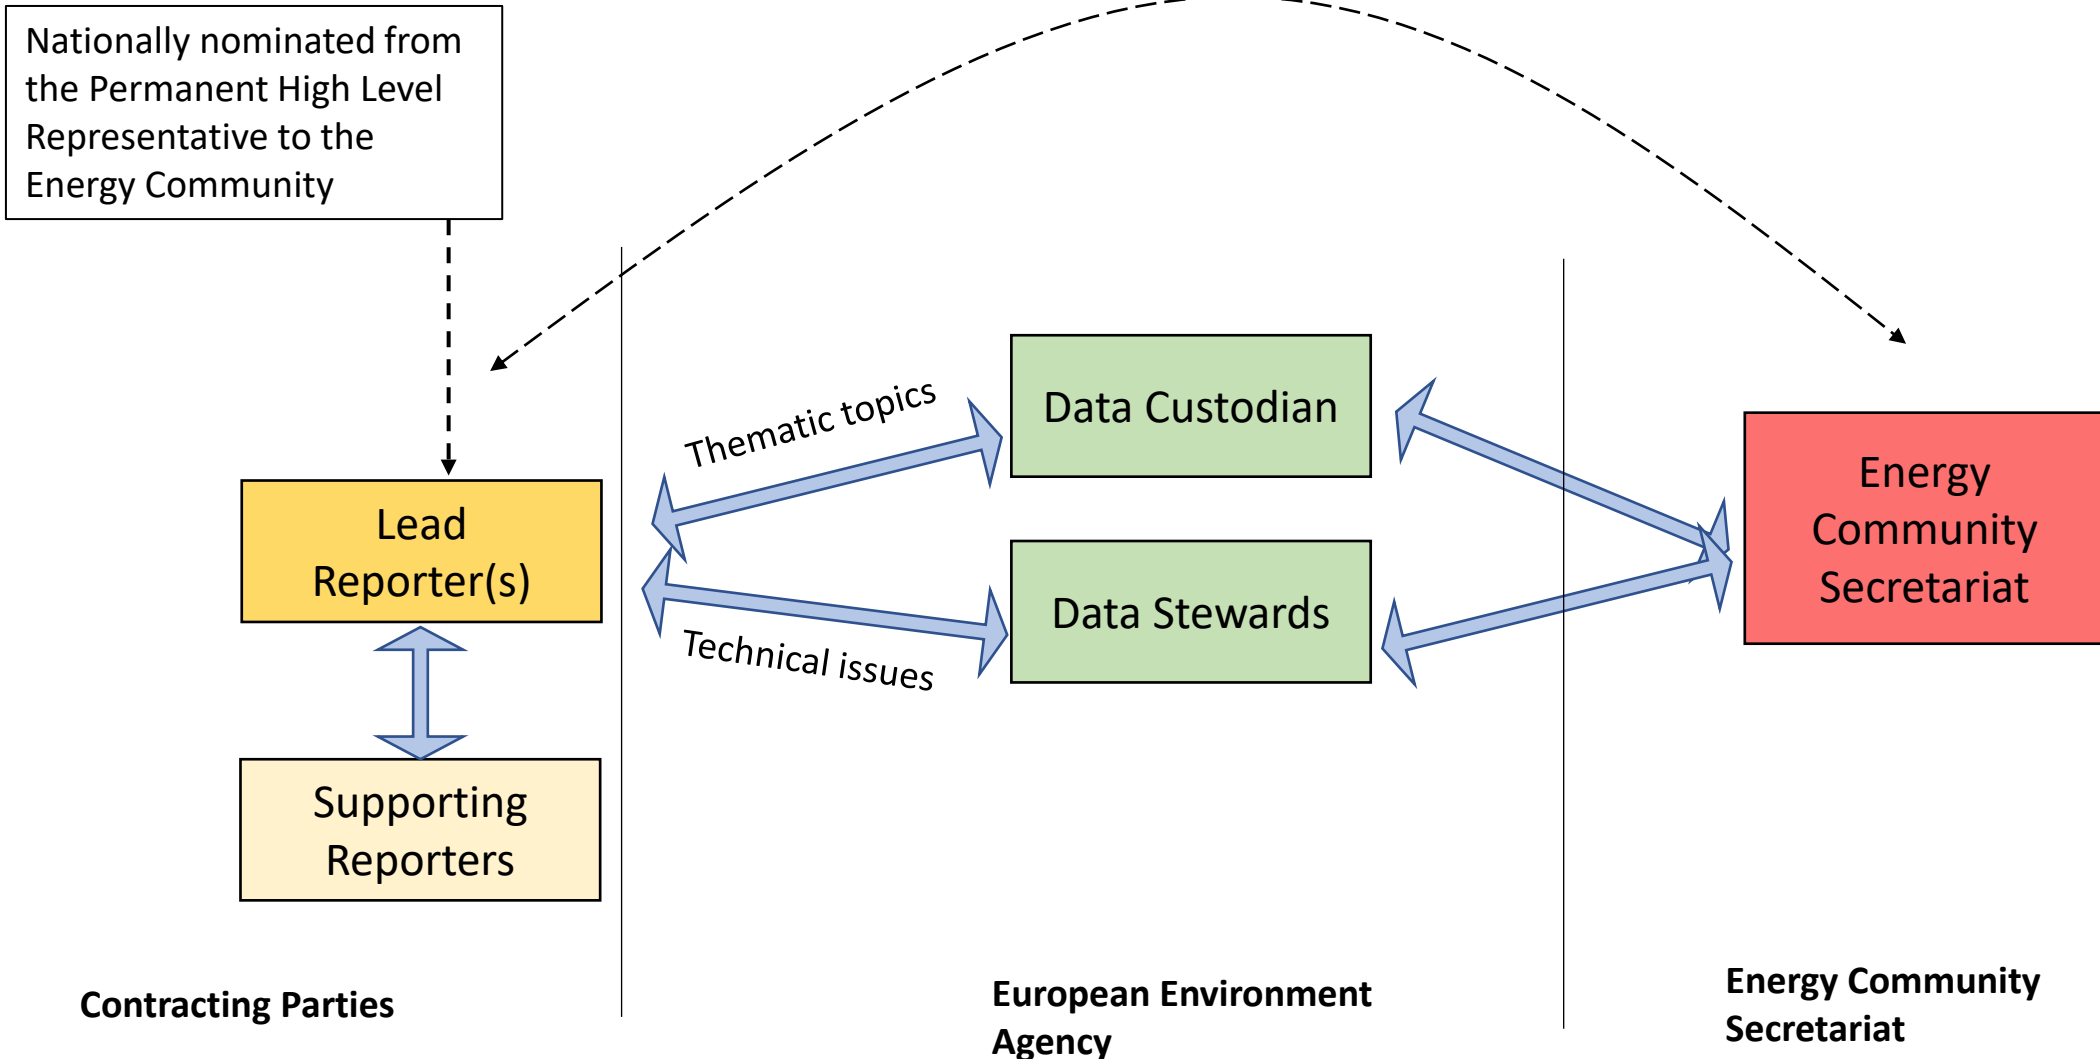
Nationally nominated from the Permanent High Level Representative to the Energy Community

Lead Reporter(s)

Supporting Reporters

Thematic topics

Technical issues

Data Custodian

Data Stewards

Energy Community Secretariat

Contracting Parties

European Environment Agency

Energy Community Secretariat